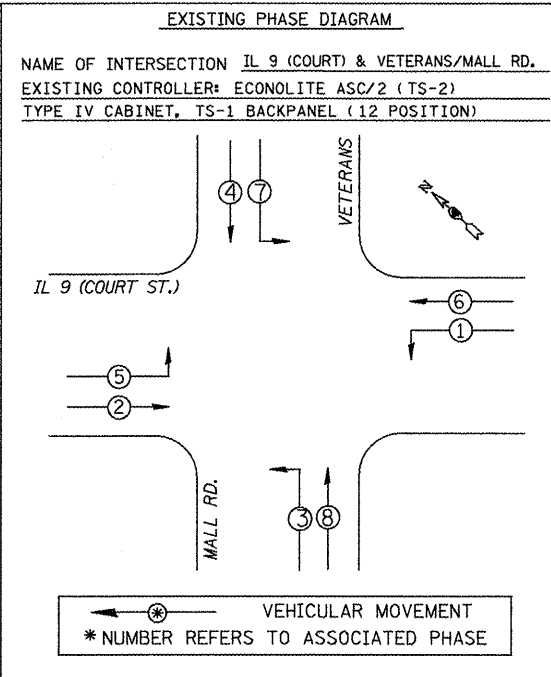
EXISTING PHASE DIAGRAM

NAME OF INTERSECTION IL 9 (COURT) & VETERANS/MALL RD.

EXISTING CONTROLLER: ECONOLITE ASC/2 (TS-2)

TYPE IV CABINET, TS-1 BACKPANEL (12 POSITION)

④ ⑦

VETERANS

N

IL 9 (COURT ST.)

⑥

①

⑤

②

MALL RD.

③ ⑧

⊛ VEHICULAR MOVEMENT

* NUMBER REFERS TO ASSOCIATED PHASE